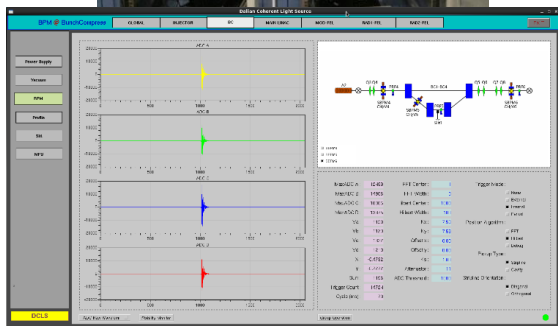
Dalian Coherent Light Source

BPM @ BunchCompress

GLOBAL | INJECTOR | BC | MAIN LINAC | HGHG FEL | EEHG FEL | BASE FEL

Power Supply
Vacuum
BPM
Profile
SN
MPS

ADC A
ADC B
ADC C
ADC D

0
500
1000
1500
2000

DCLS

ADC Raw Waveform
Polarity Monitor
Orbit Overview

MeanADC A
MeanADC B
MeanADC C
MeanADC D
Xo
Yo
Xc
Yc
X
Y
SUM
Trigger Count
Cycle time

FFT Center
FFT Width
Start Center
Window Width
Kx
Ky
OffsetX
OffsetY
Kq
Attenuation
ADC Threshold

Trigger Mode
Free
Ext/MD
Internal
Forced

Position Algorithm
FFT
Delta
Window

Pickup Type
Stripline
Cavity

Striptine Orientation
Diagonal
Orthogonal

Insert
Inside
Offline

AP
OTR
SBPM
PRFA
BC1
BC4
GBR1
GBR4